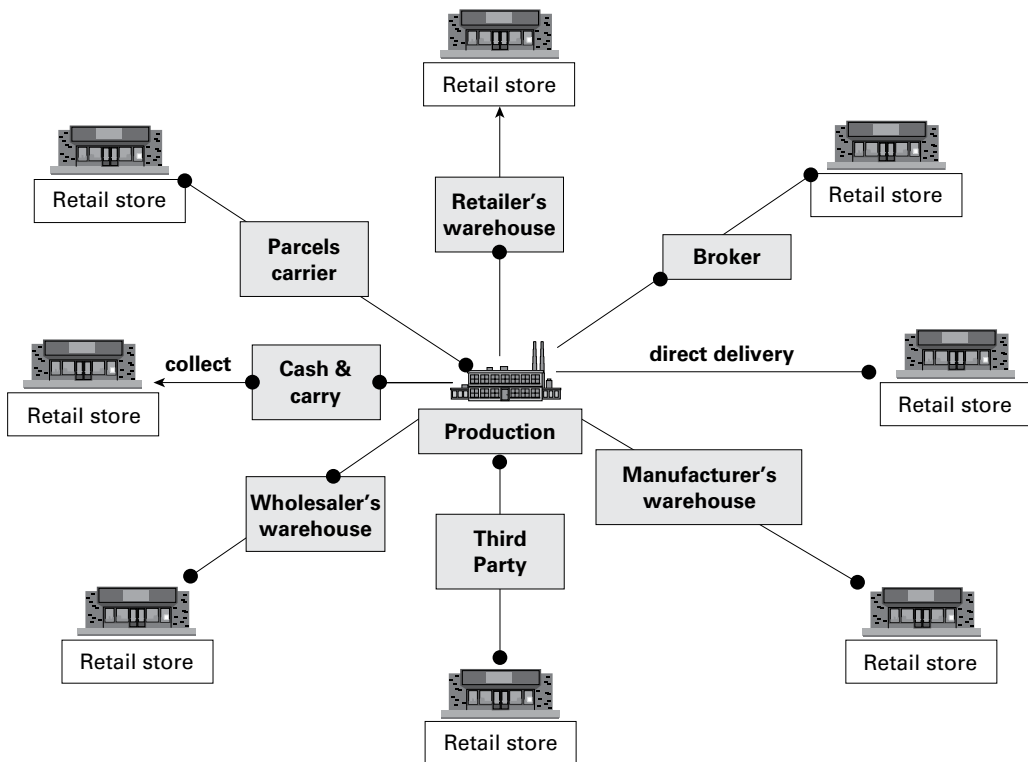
Retail store

Retail store

Parcels carrier

Retailer's warehouse

Retail store

Broker

collect

Cash & carry

direct delivery

Retail store

Retail store

Production

Wholesaler's warehouse

Manufacturer's warehouse

Third Party

Retail store

Retail store

Retail store